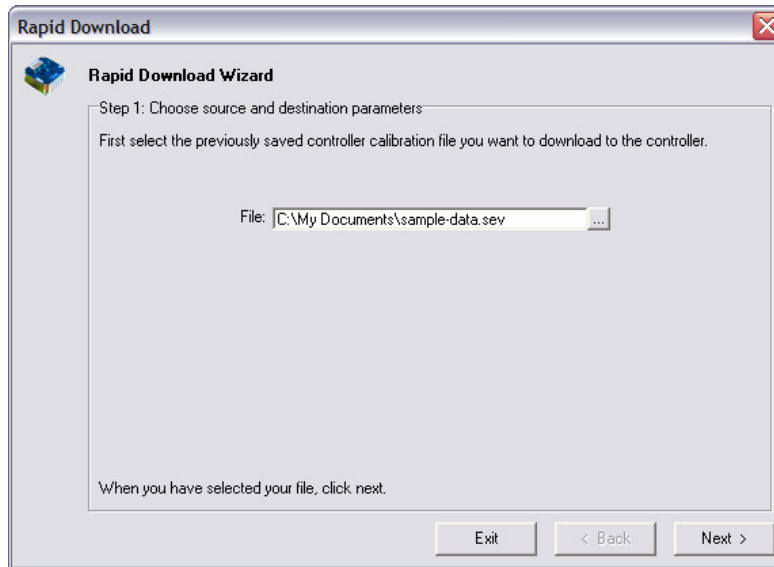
Rapid Download

Rapid Download Wizard

Step 1: Choose source and destination parameters

First select the previously saved controller calibration file you want to download to the controller.

File: C:\My Documents\sample-data.sev ...

When you have selected your file, click next.

Exit
< Back
Next >